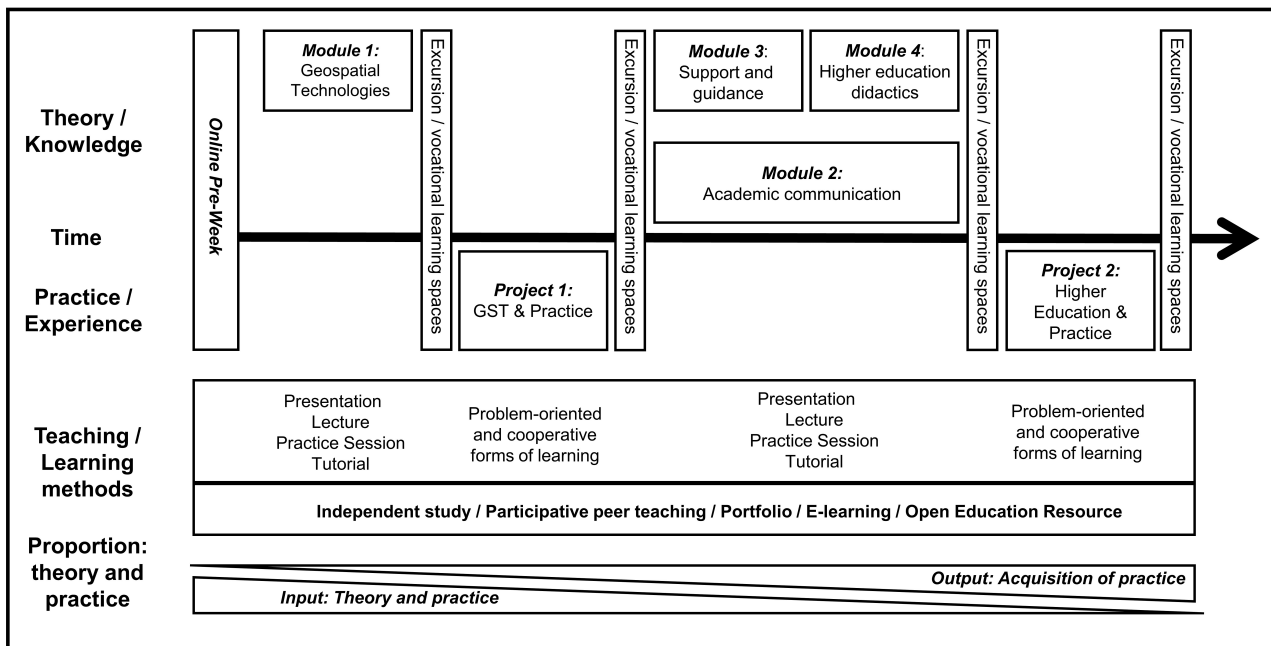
Theory / Knowledge

Time

Practice / Experience

Online Pre-Week

Module 1: Geospatial Technologies

Excursion / vocational learning spaces

Project 1: GST & Practice

Excursion / vocational learning spaces

Module 3: Support and guidance

Module 4: Higher education didactics

Module 2: Academic communication

Excursion / vocational learning spaces

Project 2: Higher Education & Practice

Excursion / vocational learning spaces

Teaching / Learning methods

Presentation
Lecture
Practice Session
Tutorial

Problem-oriented and cooperative forms of learning

Presentation
Lecture
Practice Session
Tutorial

Problem-oriented and cooperative forms of learning

Independent study / Participative peer teaching / Portfolio / E-learning / Open Education Resource

Proportion: theory and practice

Output: Acquisition of practice

Input: Theory and practice